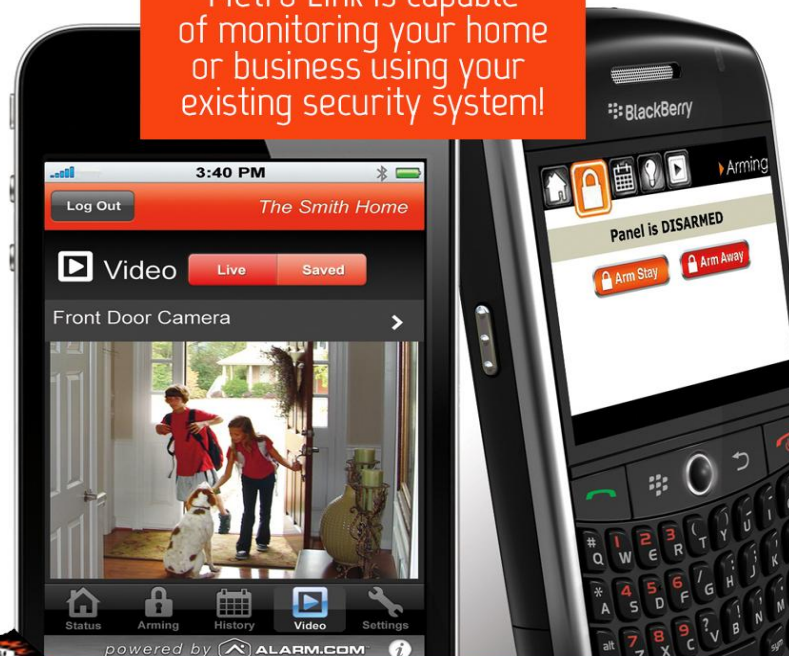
Metro Link is capable of monitoring your home or business using your existing security system!

3:40 PM
Log Out
The Smith Home
Video
Live
Saved
Front Door Camera
Status
Arming
History
Video
Settings
powered by ALARM.COM

BlackBerry
Arming
Panel is DISARMED
Arm Stay
Arm Away
Q W E R T Y U I O P
A S D F G H J K L
alt Z X C V B N M
sym
# 1 2 3
* 4 5 6
7 8 9
?